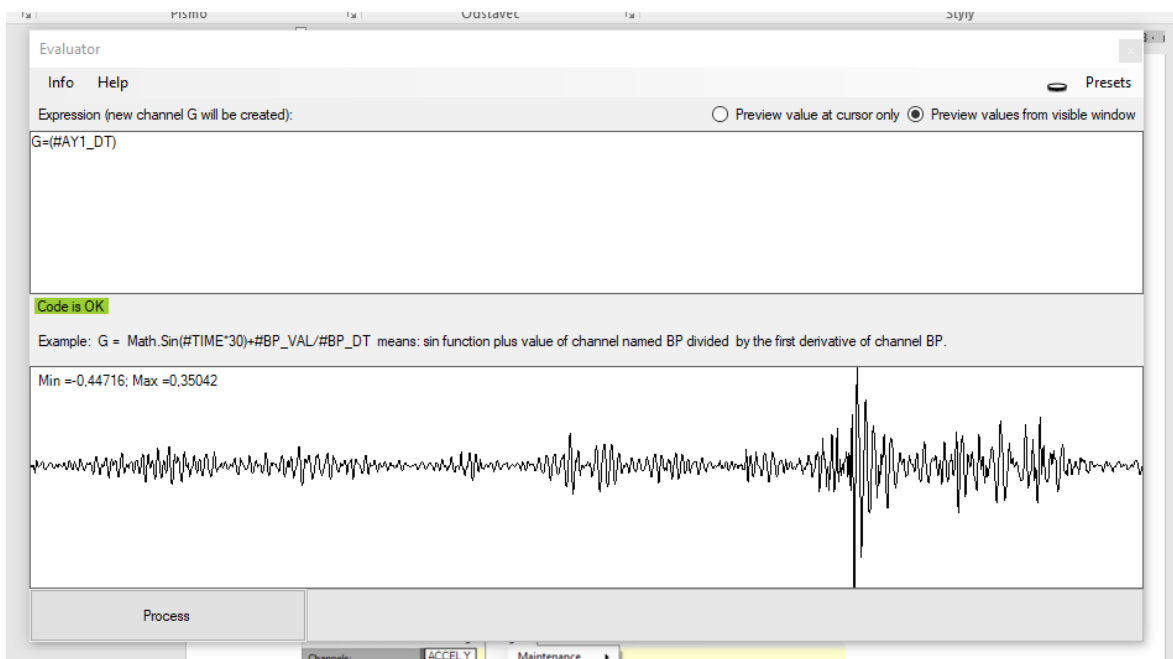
Písmo Odstavec Styly

Evaluator

Info Help Presets

Expression (new channel G will be created):

Preview value at cursor only Preview values from visible window

G=(#AY1_DT)

Code is OK

Example: G = Math.Sin(#TIME*30)+#BP_VAL/#BP_DT means: sin function plus value of channel named BP divided by the first derivative of channel BP.

Min =-0,44716; Max =0,35042

Process

Channels: ACCEL Y

Maintenance